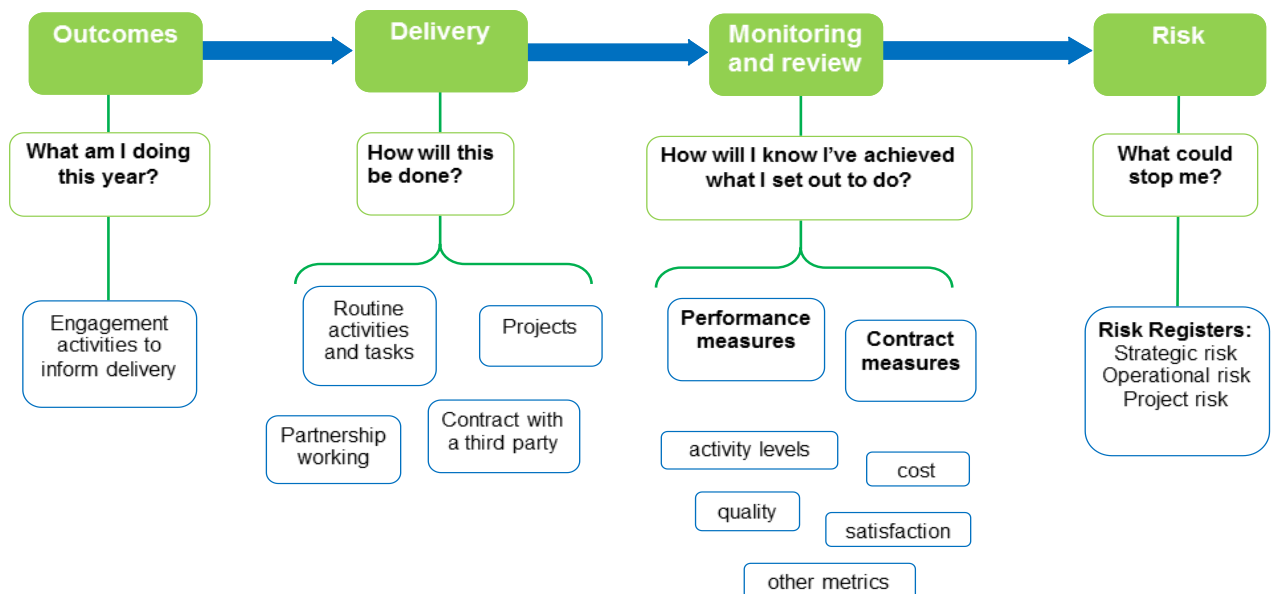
Outcomes

What am I doing this year?

Engagement activities to inform delivery

Delivery

How will this be done?

Routine activities and tasks

Projects

Partnership working

Contract with a third party

Monitoring and review

How will I know I've achieved what I set out to do?

Performance measures

Contract measures

activity levels

cost

quality

satisfaction

other metrics

Risk

What could stop me?

Risk Registers:
Strategic risk
Operational risk
Project risk